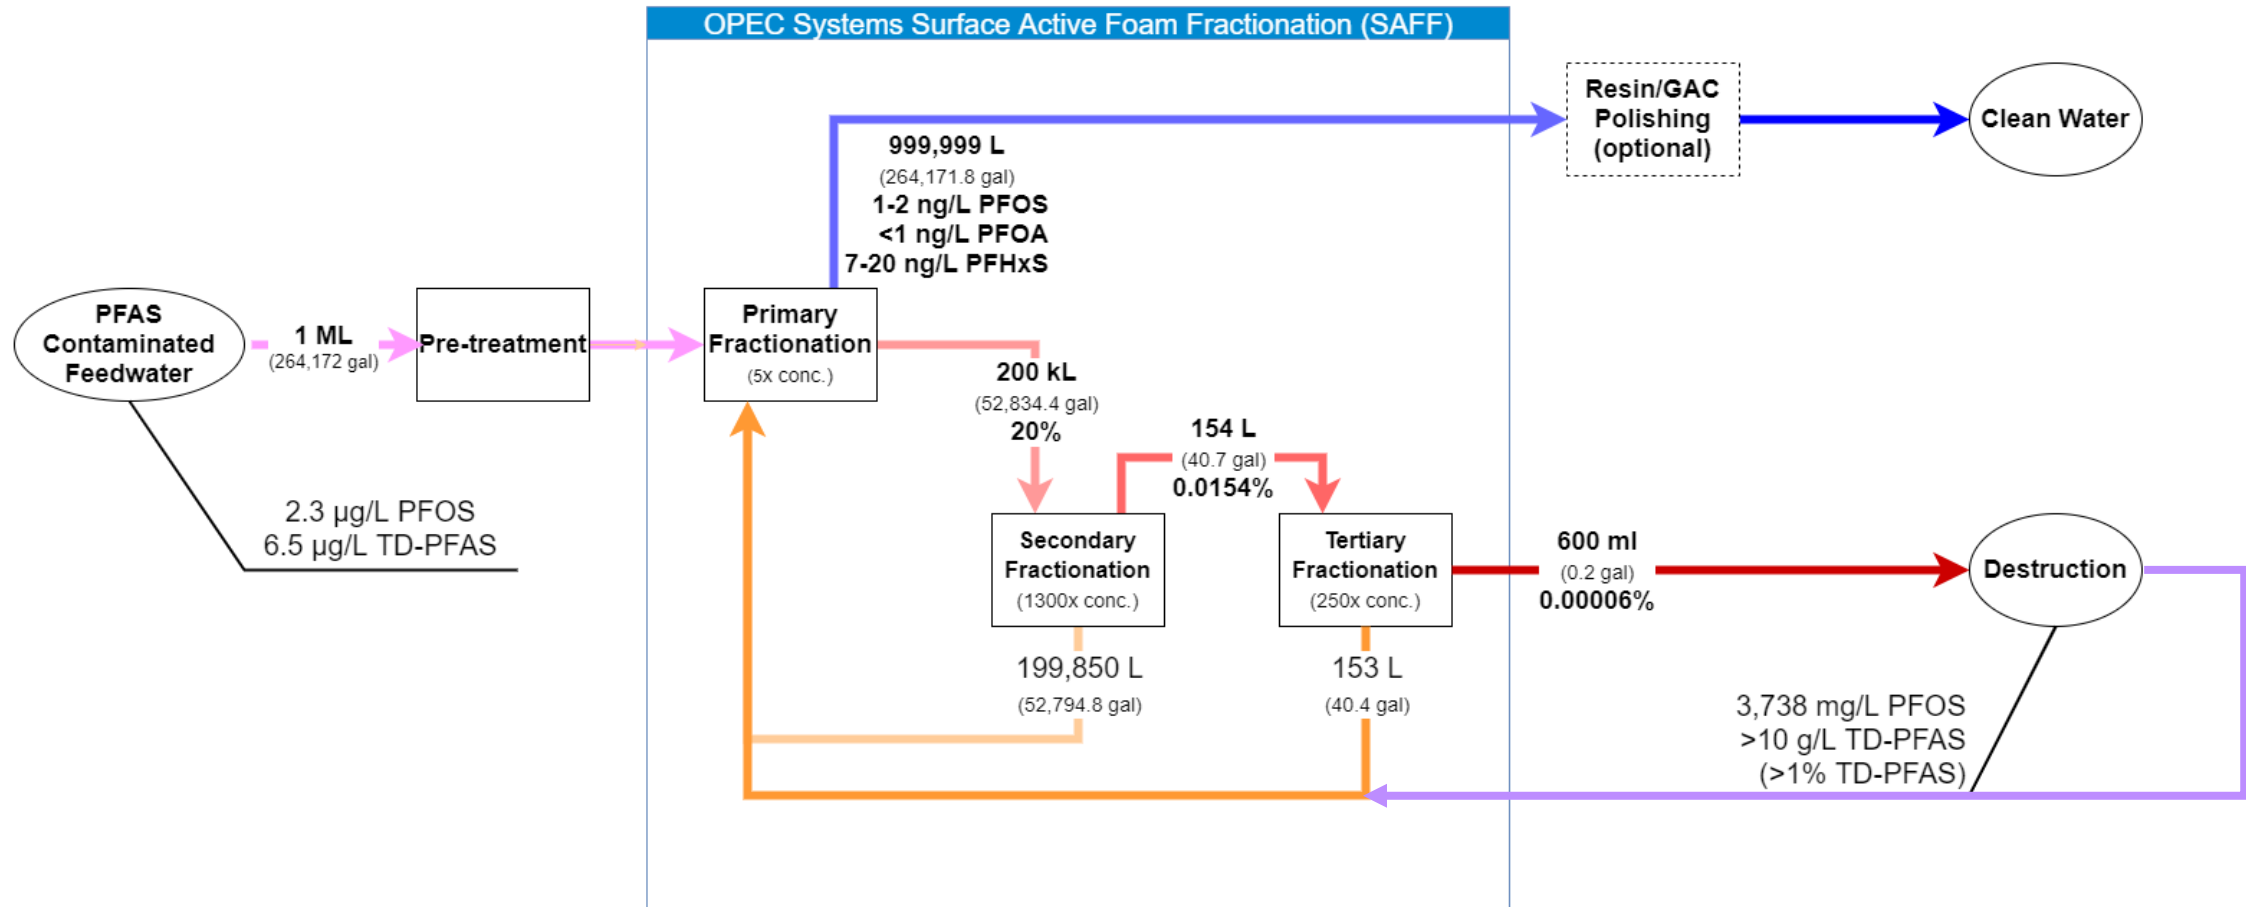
OPEC Systems Surface Active Foam Fractionation (SAFF)

Resin/GAC Polishing (optional)

Clean Water

999,999 L
(264,171.8 gal)
1-2 ng/L PFOS
<1 ng/L PFOA
7-20 ng/L PFHxS

PFAS Contaminated Feedwater

1 ML
(264,172 gal)

Pre-treatment

Primary Fractionation
(5x conc.)

200 kL
(52,834.4 gal)
20%

154 L
(40.7 gal)
0.0154%

2.3 µg/L PFOS
6.5 µg/L TD-PFAS

Secondary Fractionation
(1300x conc.)

Tertiary Fractionation
(250x conc.)

600 ml
(0.2 gal)
0.00006%

Destruction

199,850 L
(52,794.8 gal)

153 L
(40.4 gal)

3,738 mg/L PFOS
>10 g/L TD-PFAS
(>1% TD-PFAS)